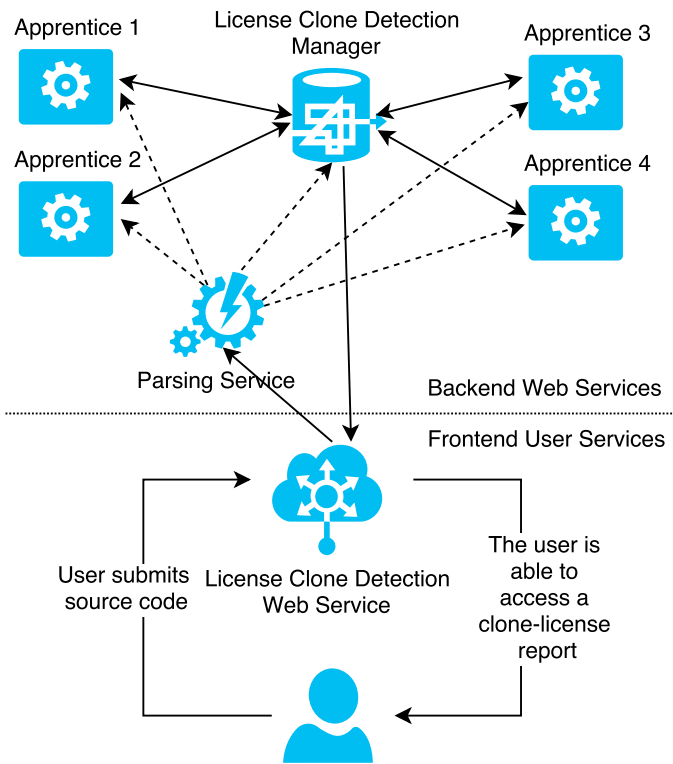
Apprentice 1

License Clone Detection Manager

Apprentice 3

Apprentice 2

Apprentice 4

Parsing Service

Backend Web Services

Frontend User Services

User submits source code

License Clone Detection Web Service

The user is able to access a clone-license report